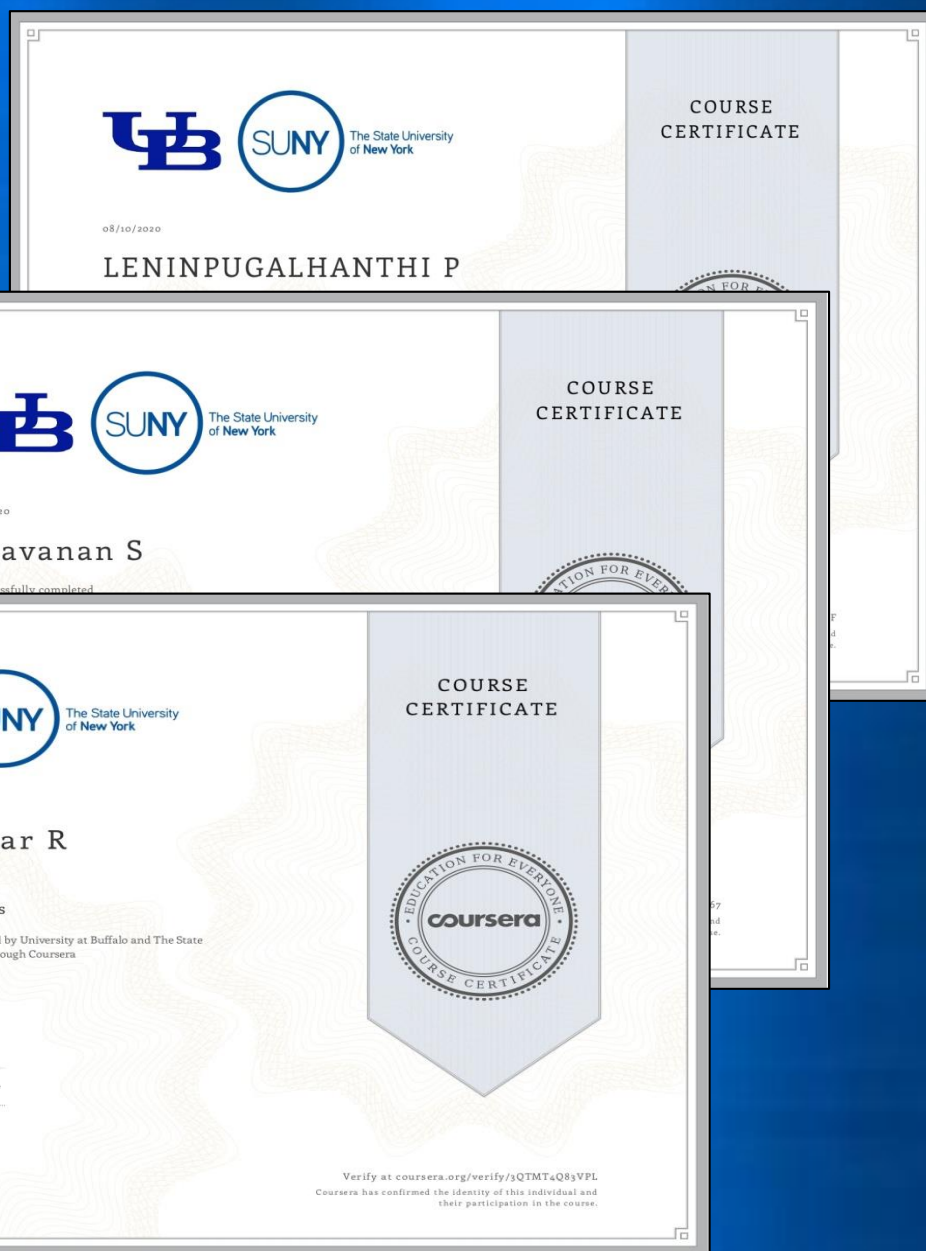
SUNY The State University of New York

COURSE CERTIFICATE

08/10/2020

LENINPUGALHANTHI P

SUNY The State University of New York

COURSE CERTIFICATE

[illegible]20

avanan S

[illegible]ssfully completed

NY The State University of New York

COURSE CERTIFICATE

ar R

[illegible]s

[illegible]d by University at Buffalo and The State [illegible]ough Coursera

EDUCATION FOR EVERYONE coursera COURSE CERTIFICATE

Verify at coursera.org/verify/3QTMT4Q83VPL
Coursera has confirmed the identity of this individual and their participation in the course.